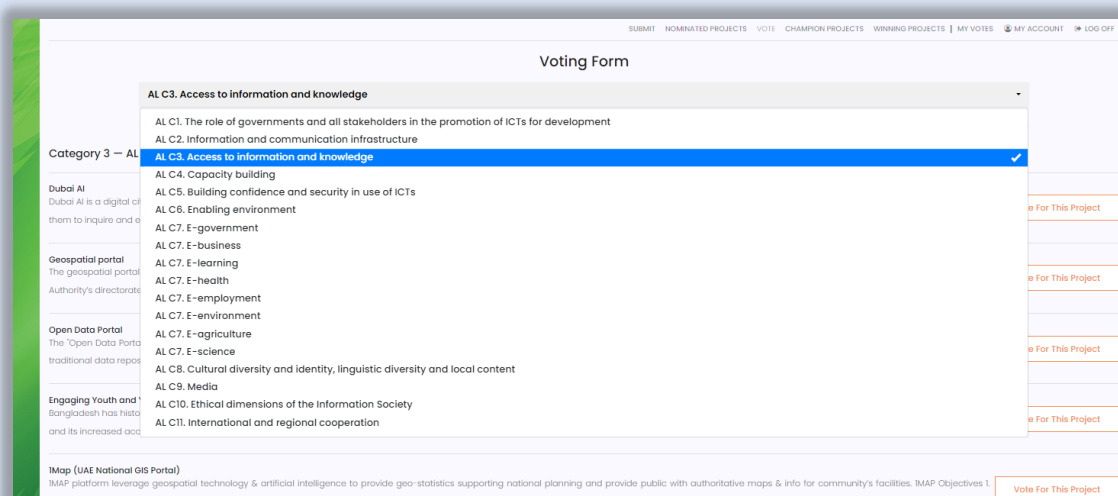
SUBMIT NOMINATED PROJECTS VOTE CHAMPION PROJECTS WINNING PROJECTS | MY VOTES MY ACCOUNT LOG OFF

Voting Form

AL C3. Access to information and knowledge

AL C1. The role of governments and all stakeholders in the promotion of ICTs for development
AL C2. Information and communication infrastructure
AL C3. Access to information and knowledge
AL C4. Capacity building
AL C5. Building confidence and security in use of ICTs
AL C6. Enabling environment
AL C7. E-government
AL C7. E-business
AL C7. E-learning
AL C7. E-health
AL C7. E-employment
AL C7. E-environment
AL C7. E-agriculture
AL C7. E-science
AL C8. Cultural diversity and identity, linguistic diversity and local content
AL C9. Media
AL C10. Ethical dimensions of the Information Society
AL C11. International and regional cooperation

Category 3 — AL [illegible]

Dubai AI
Dubai AI is a digital ci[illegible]
them to inquire and e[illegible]
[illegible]e For This Project

Geospatial portal
The geospatial portal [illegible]
Authority's directorat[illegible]
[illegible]e For This Project

Open Data Portal
The "Open Data Porta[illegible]
traditional data repos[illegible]
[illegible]e For This Project

Engaging Youth and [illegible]
Bangladesh has histo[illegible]
and its increased acc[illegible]
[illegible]e For This Project

1Map (UAE National GIS Portal)
1MAP platform leverage geospatial technology & artificial intelligence to provide geo-statistics supporting national planning and provide public with authoritative maps & info for community's facilities. 1MAP Objectives 1.
Vote For This Project